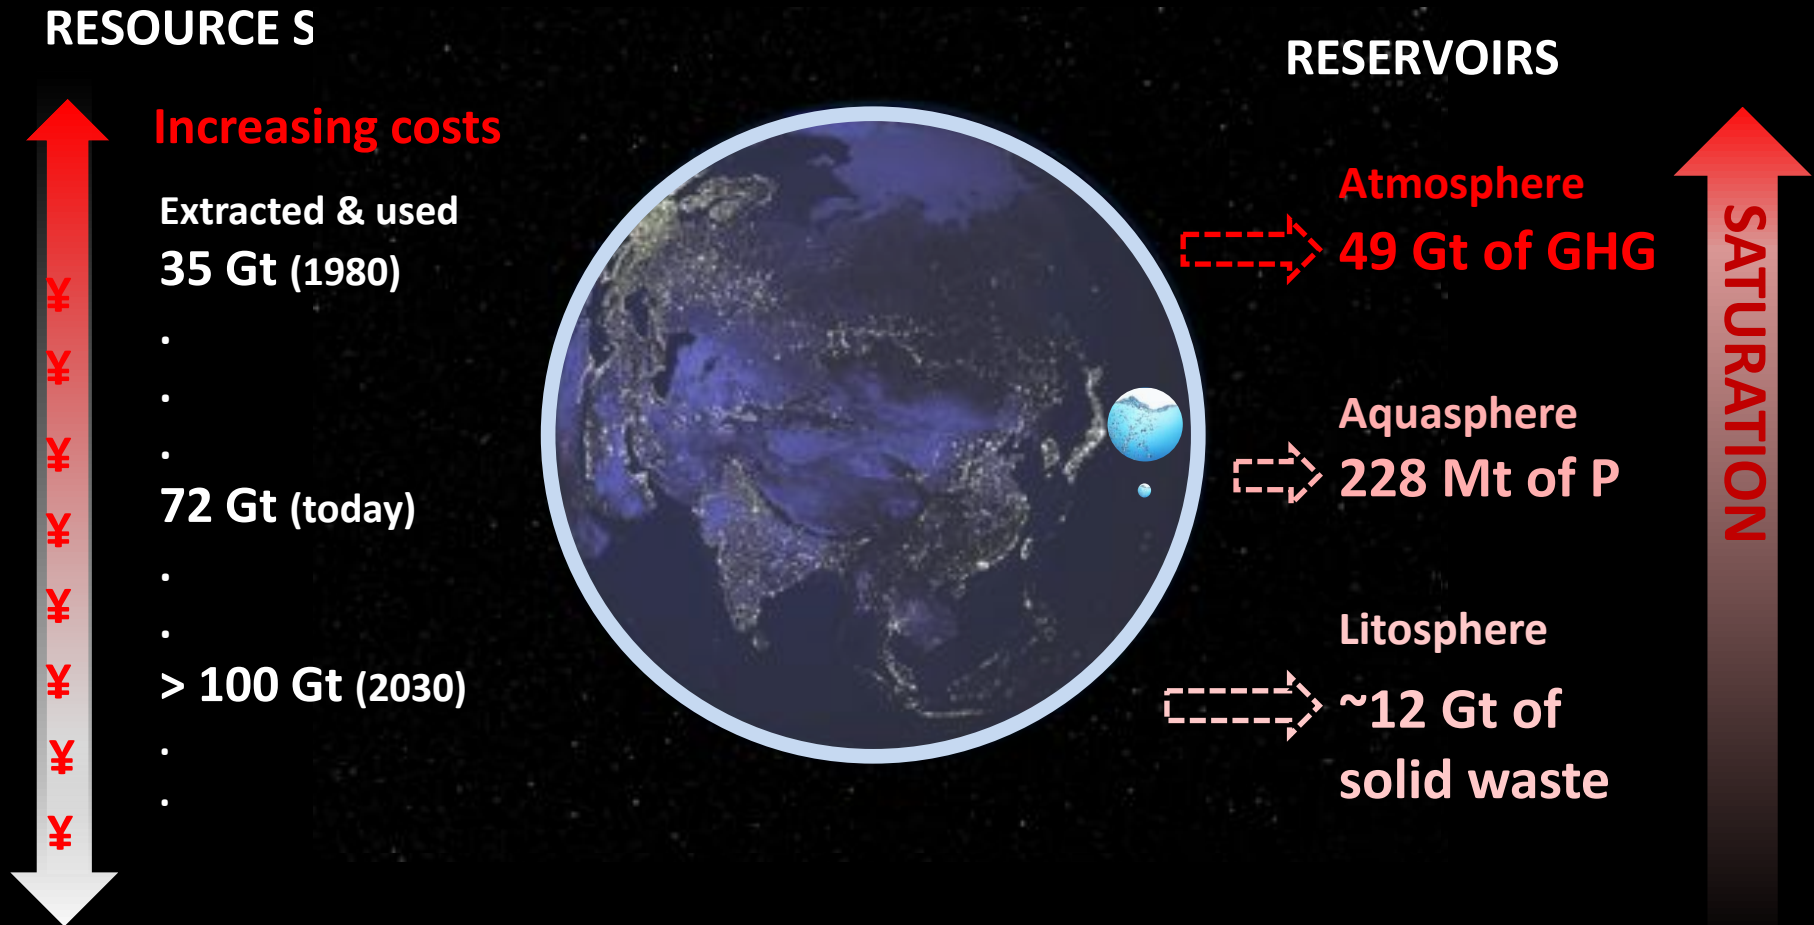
RESOURCE S

Increasing costs

Extracted & used
35 Gt (1980)
.
.
.
72 Gt (today)
.
.
> 100 Gt (2030)
.
.

¥
¥
¥
¥
¥
¥
¥
¥

RESERVOIRS

Atmosphere
49 Gt of GHG

Aquasphere
228 Mt of P

Litosphere
~12 Gt of solid waste

SATURATION